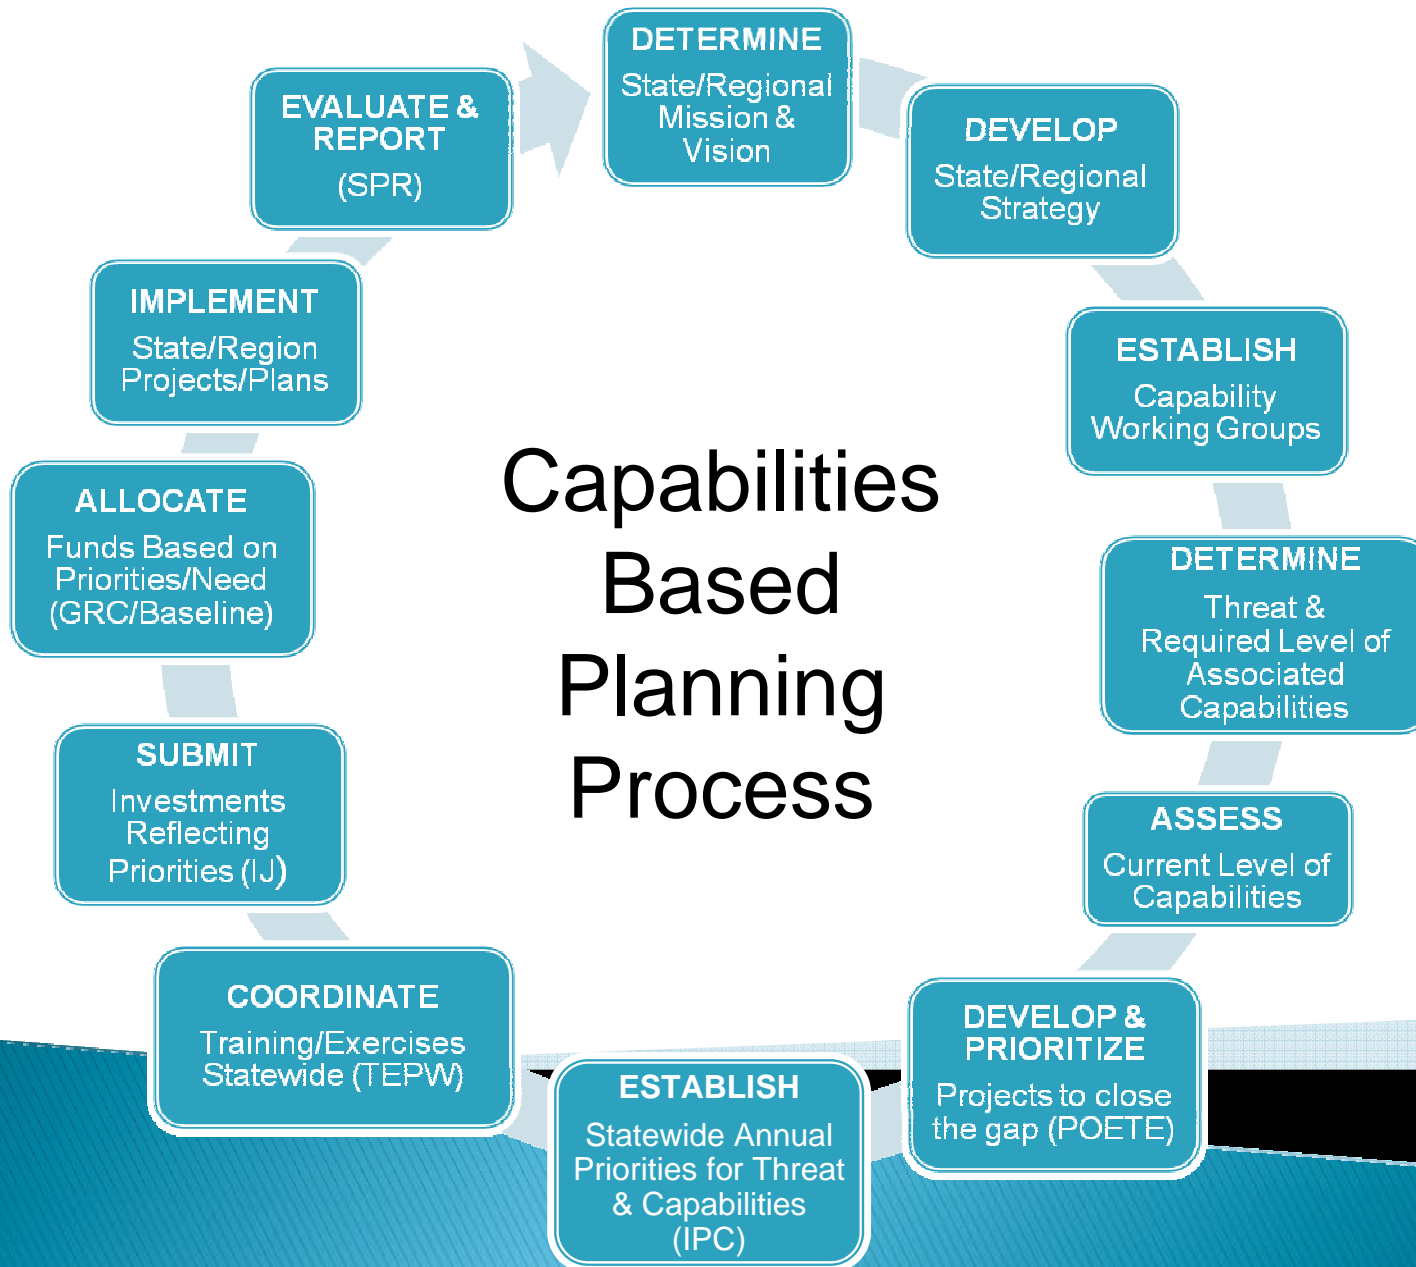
DETERMINE
State/Regional Mission & Vision

DEVELOP
State/Regional Strategy

ESTABLISH
Capability Working Groups

DETERMINE
Threat & Required Level of Associated Capabilities

ASSESS
Current Level of Capabilities

DEVELOP & PRIORITIZE
Projects to close the gap (POETE)

ESTABLISH
Statewide Annual Priorities for Threat & Capabilities (IPC)

COORDINATE
Training/Exercises Statewide (TEPW)

SUBMIT
Investments Reflecting Priorities (IJ)

ALLOCATE
Funds Based on Priorities/Need (GRC/Baseline)

IMPLEMENT
State/Region Projects/Plans

EVALUATE & REPORT
(SPR)

Capabilities Based Planning Process